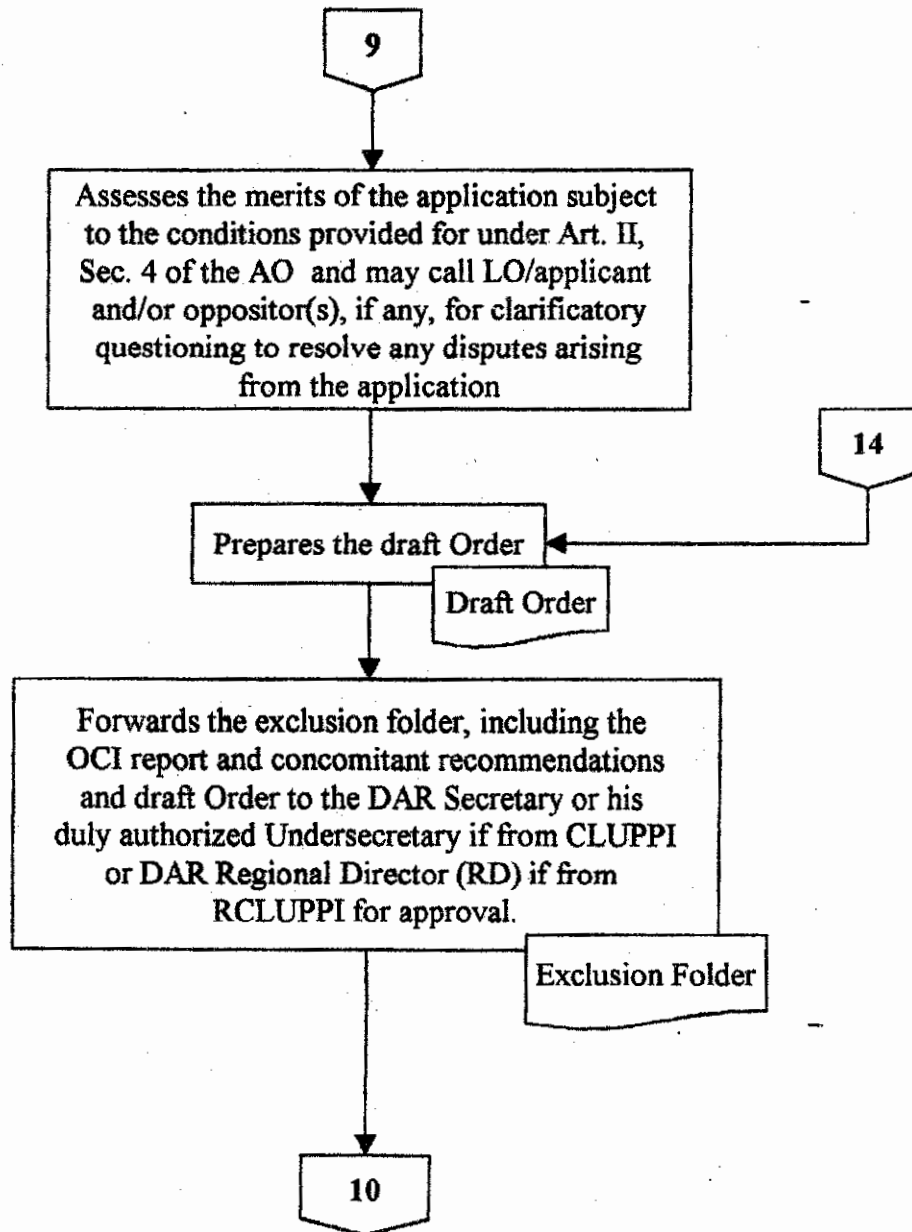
9

Assesses the merits of the application subject to the conditions provided for under Art. II, Sec. 4 of the AO and may call LO/applicant and/or oppositor(s), if any, for clarificatory questioning to resolve any disputes arising from the application

14

Prepares the draft Order

Draft Order

Forwards the exclusion folder, including the OCI report and concomitant recommendations and draft Order to the DAR Secretary or his duly authorized Undersecretary if from CLUPPI or DAR Regional Director (RD) if from RCLUPPI for approval.

Exclusion Folder

10